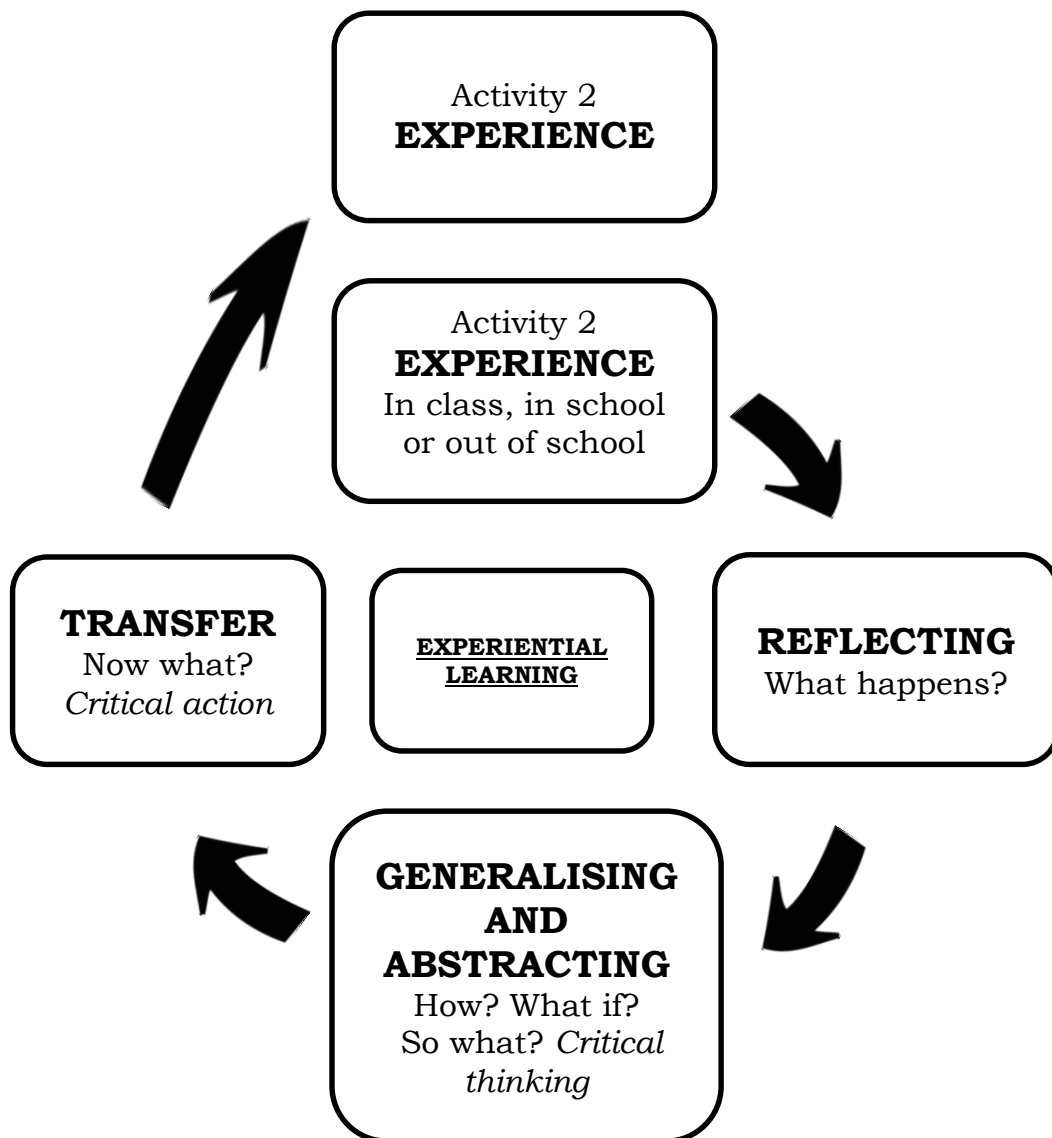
Activity 2
**EXPERIENCE**

Activity 2
**EXPERIENCE**
In class, in school or out of school

**TRANSFER**
Now what?
*Critical action*

**EXPERIENTIAL LEARNING**

**REFLECTING**
What happens?

**GENERALISING AND ABSTRACTING**
How? What if?
So what? *Critical thinking*